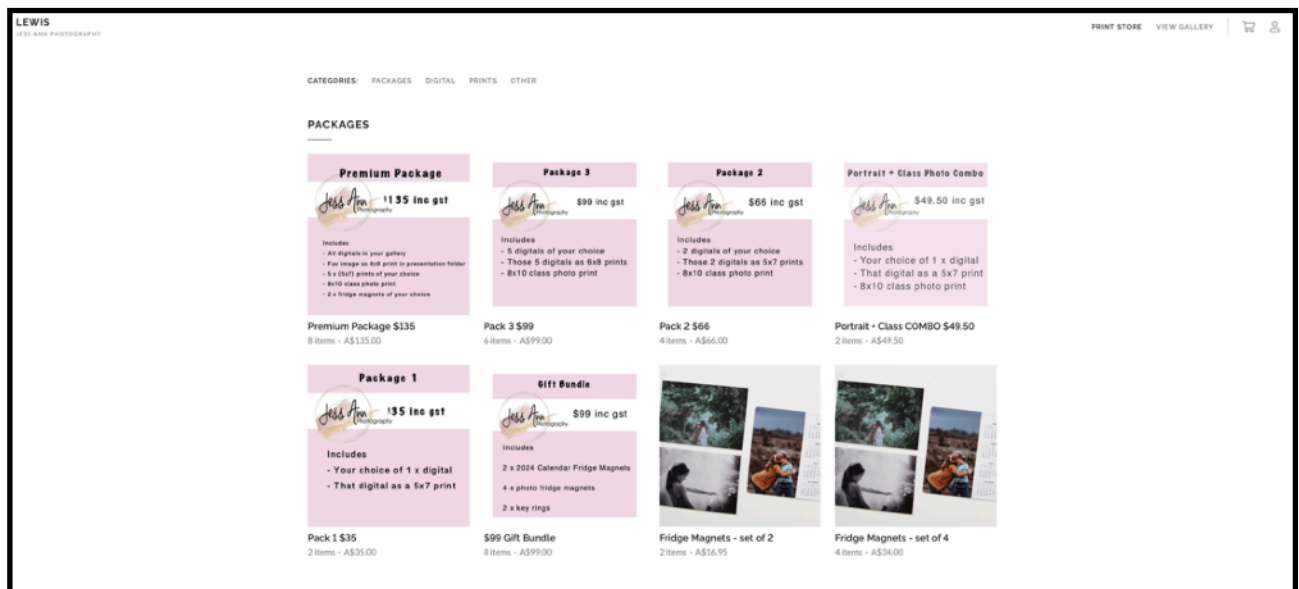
LEWIS
JESS ANN PHOTOGRAPHY

PRINT STORE VIEW GALLERY

CATEGORIES: PACKAGES DIGITAL PRINTS OTHER

PACKAGES

Premium Package
Jess Ann Photography
$135 inc gst
Includes
- All digitals in your gallery
- Fav image as 8x8 print in presentation folder
- 5 x (5x7) prints of your choice
- 8x10 class photo print
- 2 x fridge magnets of your choice

Premium Package $135
8 items - A$135.00

Package 3
Jess Ann Photography
$99 inc gst
Includes
- 5 digitals of your choice
- Those 5 digitals as 6x8 prints
- 8x10 class photo print

Pack 3 $99
6 items - A$99.00

Package 2
Jess Ann Photography
$66 inc gst
Includes
- 2 digitals of your choice
- Those 2 digitals as 5x7 prints
- 8x10 class photo print

Pack 2 $66
4 items - A$66.00

Portrait + Class Photo Combo
Jess Ann Photography
$49.50 inc gst
Includes
- Your choice of 1 x digital
- That digital as a 5x7 print
- 8x10 class photo print

Portrait + Class COMBO $49.50
2 items - A$49.50

Package 1
Jess Ann Photography
$35 inc gst
Includes
- Your choice of 1 x digital
- That digital as a 5x7 print

Pack 1 $35
2 items - A$35.00

Gift Bundle
Jess Ann Photography
$99 inc gst
Includes
2 x 2024 Calendar Fridge Magnets
4 x photo fridge magnets
2 x key rings

$99 Gift Bundle
8 items - A$99.00

Fridge Magnets - set of 2
2 items - A$16.95

Fridge Magnets - set of 4
4 items - A$34.00